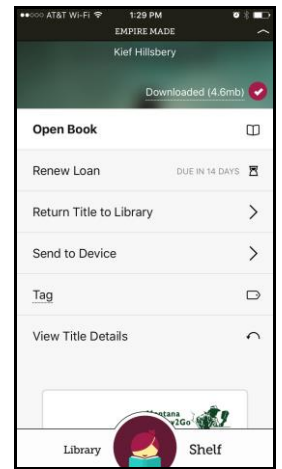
AT&T Wi-Fi 1:29 PM

EMPIRE MADE

Kief Hillsbery

Downloaded (4.6mb)

Open Book

Renew Loan DUE IN 14 DAYS

Return Title to Library

Send to Device

Tag

View Title Details

Montana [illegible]2Go

Library

Shelf